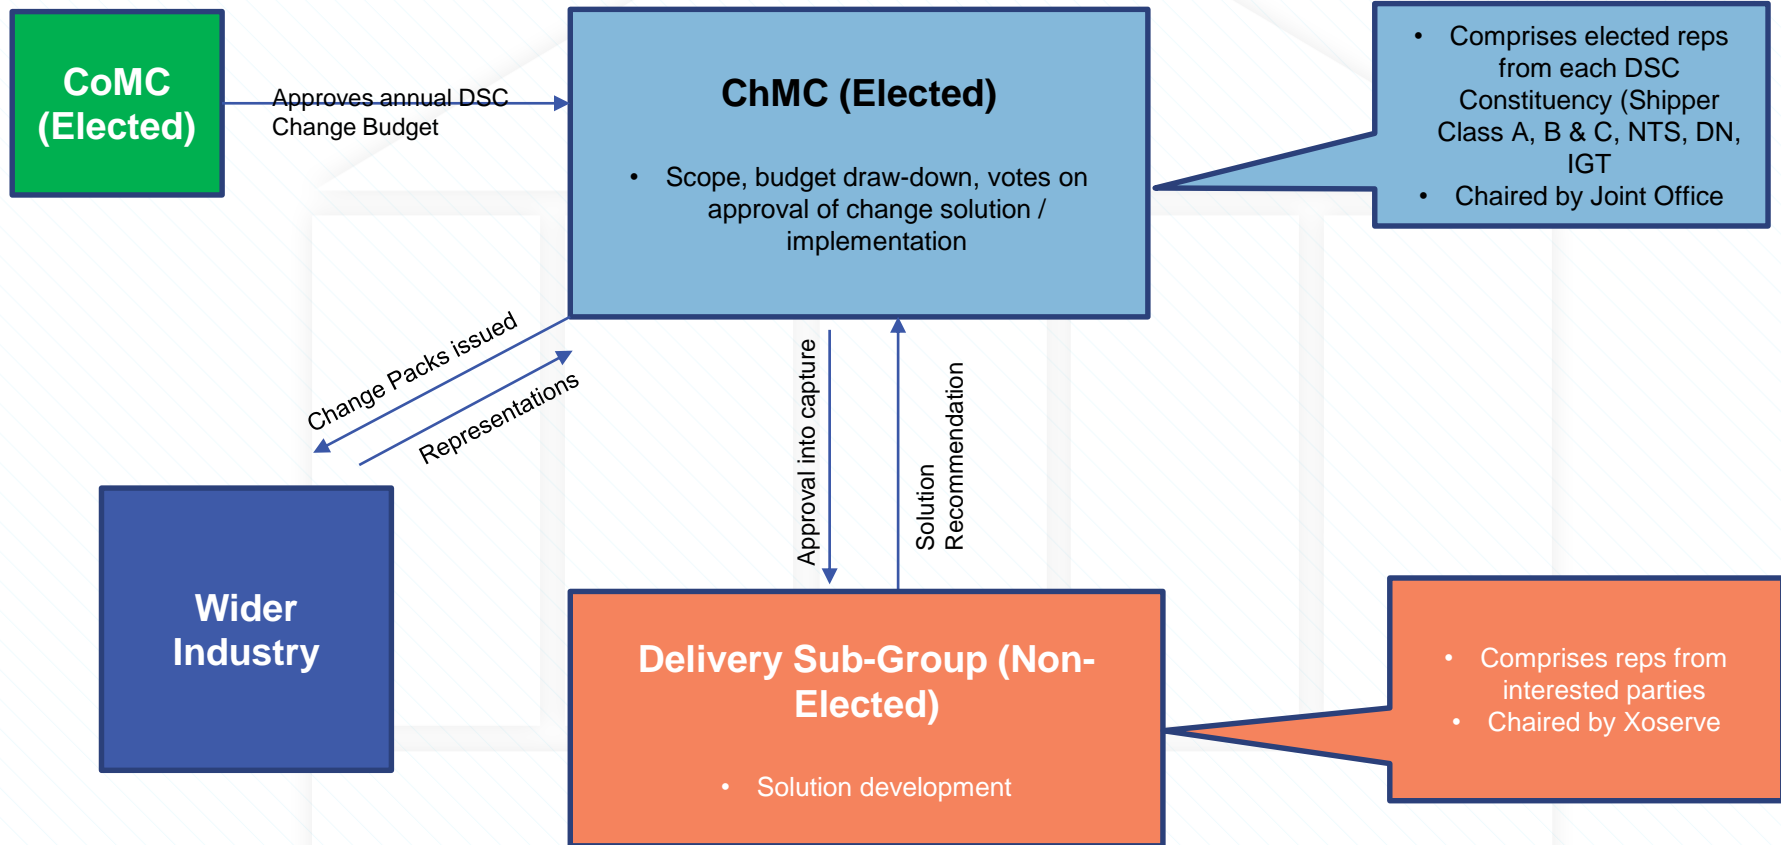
CoMC (Elected)

Approves annual DSC Change Budget

ChMC (Elected)

- Scope, budget draw-down, votes on approval of change solution / implementation

- Comprises elected reps from each DSC Constituency (Shipper Class A, B & C, NTS, DN, IGT
- Chaired by Joint Office

Change Packs issued

Representations

Approval into capture

Solution Recommendation

Wider Industry

Delivery Sub-Group (Non-Elected)

- Solution development

- Comprises reps from interested parties
- Chaired by Xoserve